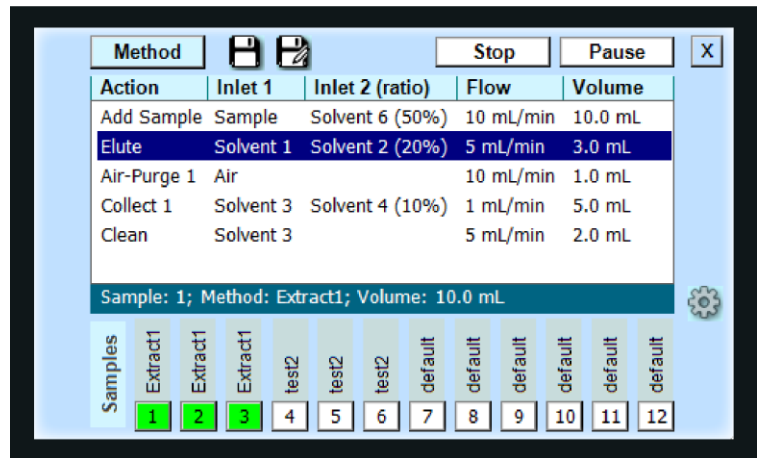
Method Stop Pause X

| Action | Inlet 1 | Inlet 2 (ratio) | Flow | Volume |
|---|---|---|---|---|
| Add Sample | Sample | Solvent 6 (50%) | 10 mL/min | 10.0 mL |
| Elute | Solvent 1 | Solvent 2 (20%) | 5 mL/min | 3.0 mL |
| Air-Purge 1 | Air | | 10 mL/min | 1.0 mL |
| Collect 1 | Solvent 3 | Solvent 4 (10%) | 1 mL/min | 5.0 mL |
| Clean | Solvent 3 | | 5 mL/min | 2.0 mL |

Sample: 1; Method: Extract1; Volume: 10.0 mL

Samples

| Extract1 | Extract1 | Extract1 | test2 | test2 | test2 | default | default | default | default | default | default |
|---|---|---|---|---|---|---|---|---|---|---|---|
| 1 | 2 | 3 | 4 | 5 | 6 | 7 | 8 | 9 | 10 | 11 | 12 |